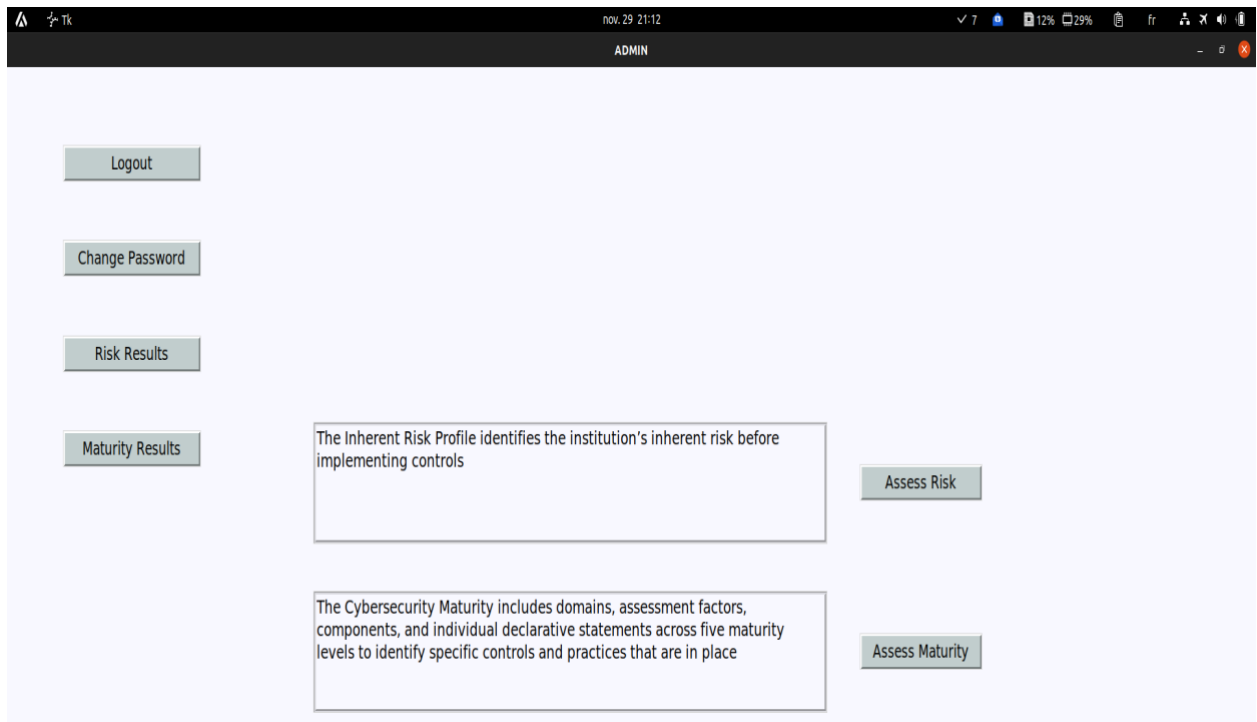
Tk

nov. 29 21:12

7 12% 29% fr

ADMIN

Logout

Change Password

Risk Results

Maturity Results

The Inherent Risk Profile identifies the institution's inherent risk before implementing controls

Assess Risk

The Cybersecurity Maturity includes domains, assessment factors, components, and individual declarative statements across five maturity levels to identify specific controls and practices that are in place

Assess Maturity